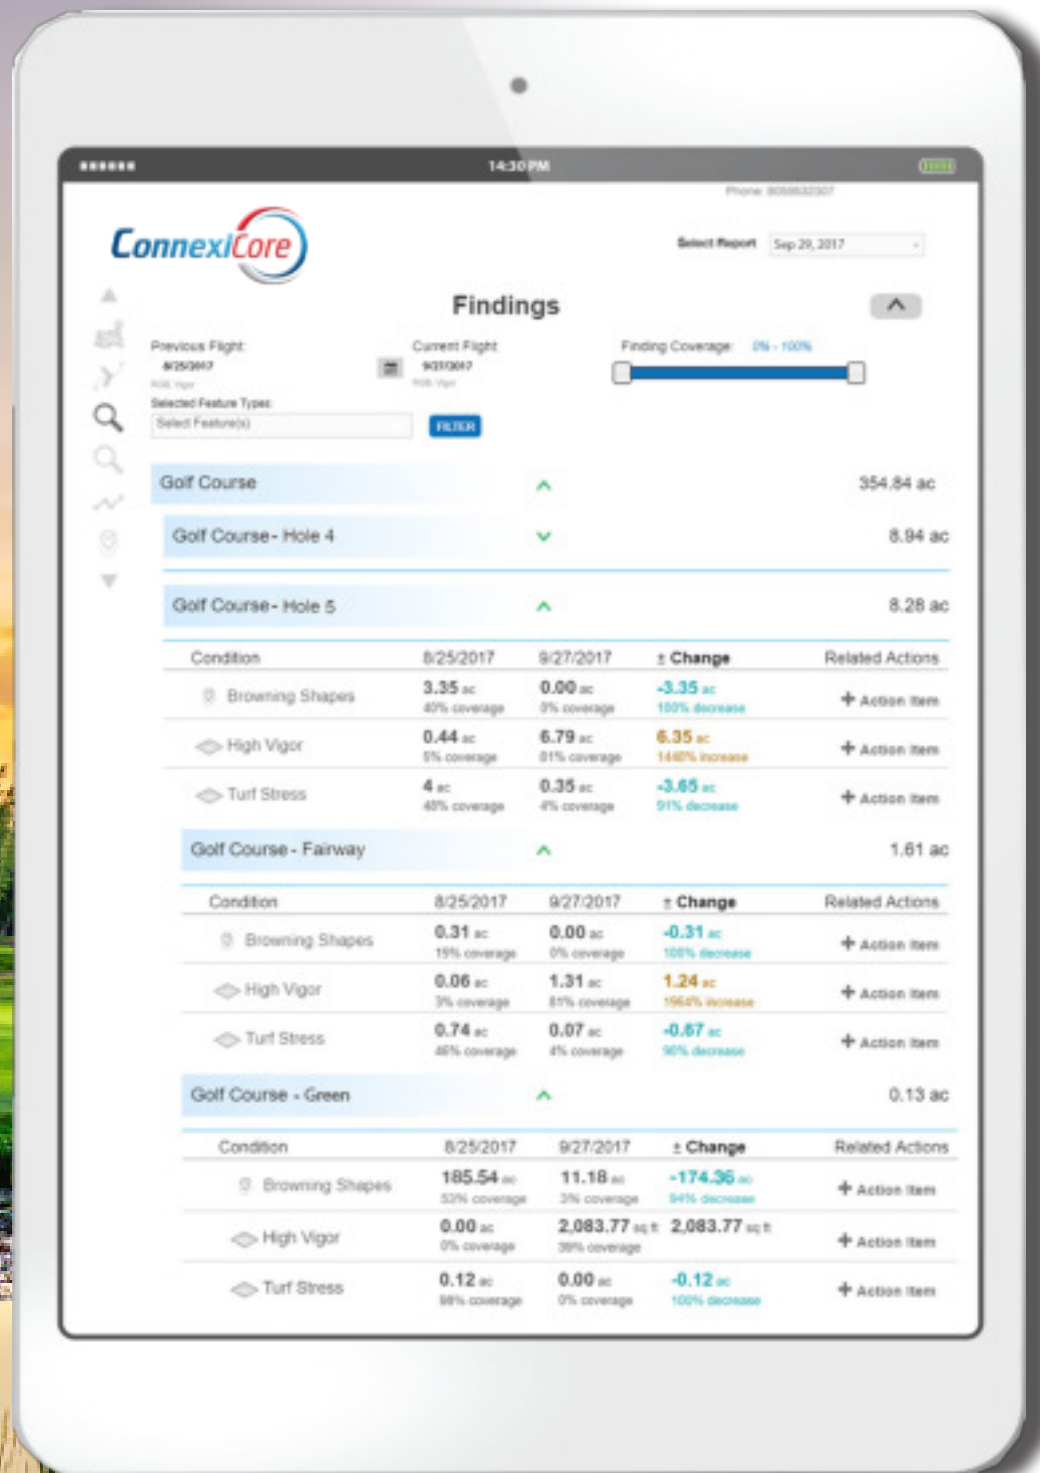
●●●●●● 14:30 PM

Phone: 8058832307

ConnexiCore

Select Report Sep 29, 2017

Findings

Previous Flight 8/25/2017 RGB, Vigor

Current Flight 9/27/2017 RGB, Vigor

Finding Coverage: 0% - 100%

Selected Feature Types

Select Feature(s)

FILTER

Golf Course 354.84 ac

Golf Course - Hole 4 8.94 ac

Golf Course - Hole 5 8.28 ac

| Condition | 8/25/2017 | 9/27/2017 | ± Change | Related Actions |
|---|---|---|---|---|
| Browning Shapes | 3.35 ac 40% coverage | 0.00 ac 0% coverage | -3.35 ac 100% decrease | + Action Item |
| High Vigor | 0.44 ac 5% coverage | 6.79 ac 81% coverage | 6.35 ac 1446% increase | + Action Item |
| Turf Stress | 4 ac 48% coverage | 0.35 ac 4% coverage | -3.65 ac 91% decrease | + Action Item |

Golf Course - Fairway 1.61 ac

| Condition | 8/25/2017 | 9/27/2017 | ± Change | Related Actions |
|---|---|---|---|---|
| Browning Shapes | 0.31 ac 19% coverage | 0.00 ac 0% coverage | -0.31 ac 100% decrease | + Action Item |
| High Vigor | 0.06 ac 3% coverage | 1.31 ac 81% coverage | 1.24 ac 1964% increase | + Action Item |
| Turf Stress | 0.74 ac 46% coverage | 0.07 ac 4% coverage | -0.67 ac 90% decrease | + Action Item |

Golf Course - Green 0.13 ac

| Condition | 8/25/2017 | 9/27/2017 | ± Change | Related Actions |
|---|---|---|---|---|
| Browning Shapes | 185.54 ac 53% coverage | 11.18 ac 3% coverage | -174.36 ac 94% decrease | + Action Item |
| High Vigor | 0.00 ac 0% coverage | 2,083.77 sq ft 38% coverage | 2,083.77 sq ft | + Action Item |
| Turf Stress | 0.12 ac 98% coverage | 0.00 ac 0% coverage | -0.12 ac 100% decrease | + Action Item |